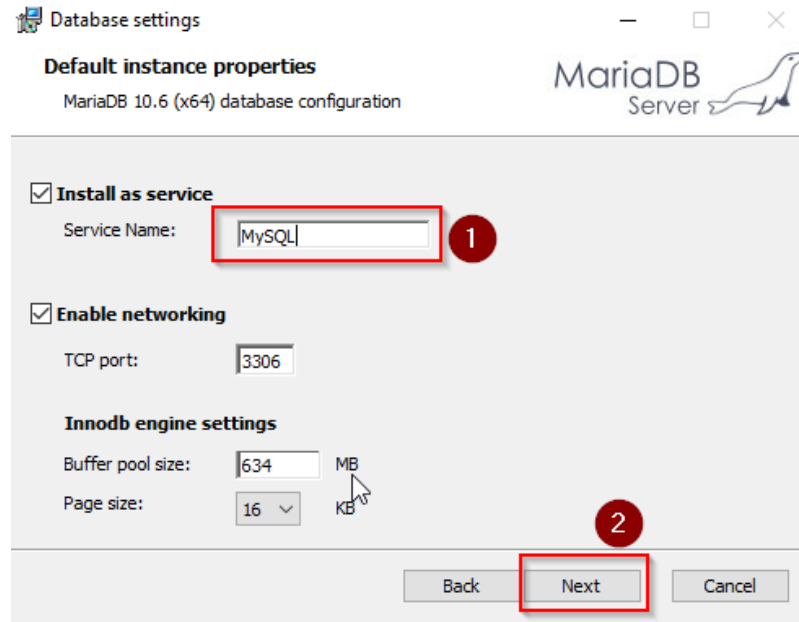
Database settings

Default instance properties

MariaDB 10.6 (x64) database configuration

MariaDB Server

Install as service

Service Name: MySQL

1

Enable networking

TCP port: 3306

Innodb engine settings

Buffer pool size: 634 MB

Page size: 16 KB

2

Back

Next

Cancel